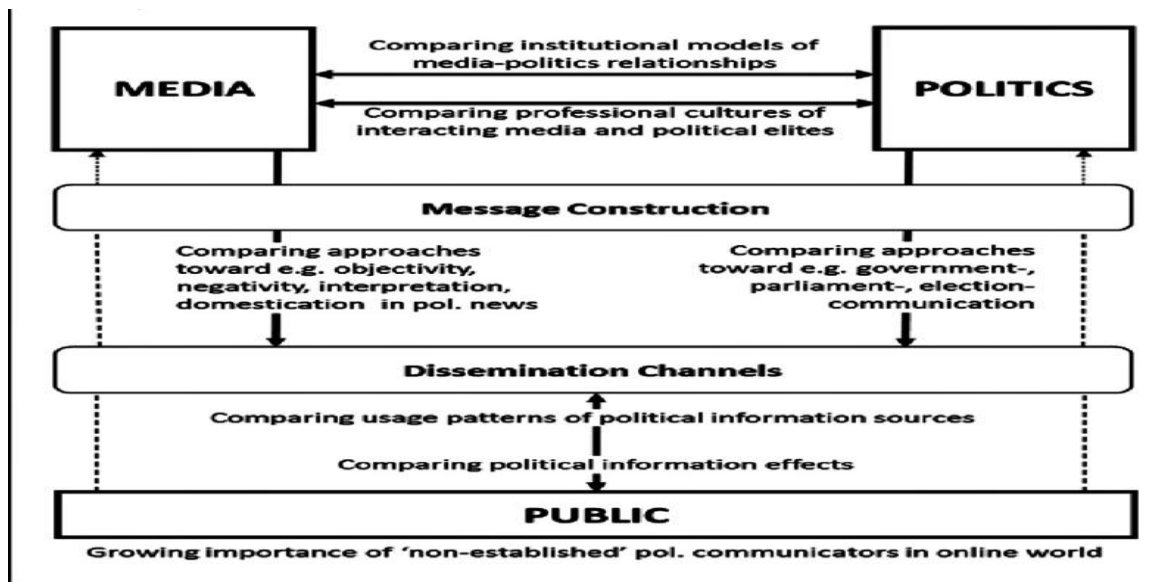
MEDIA

Comparing institutional models of media-politics relationships

Comparing professional cultures of interacting media and political elites

POLITICS

Message Construction

Comparing approaches toward e.g. objectivity, negativity, interpretation, domestication in pol. news

Comparing approaches toward e.g. government-, parliament-, election-communication

Dissemination Channels

Comparing usage patterns of political information sources

Comparing political information effects

PUBLIC

Growing importance of 'non-established' pol. communicators in online world